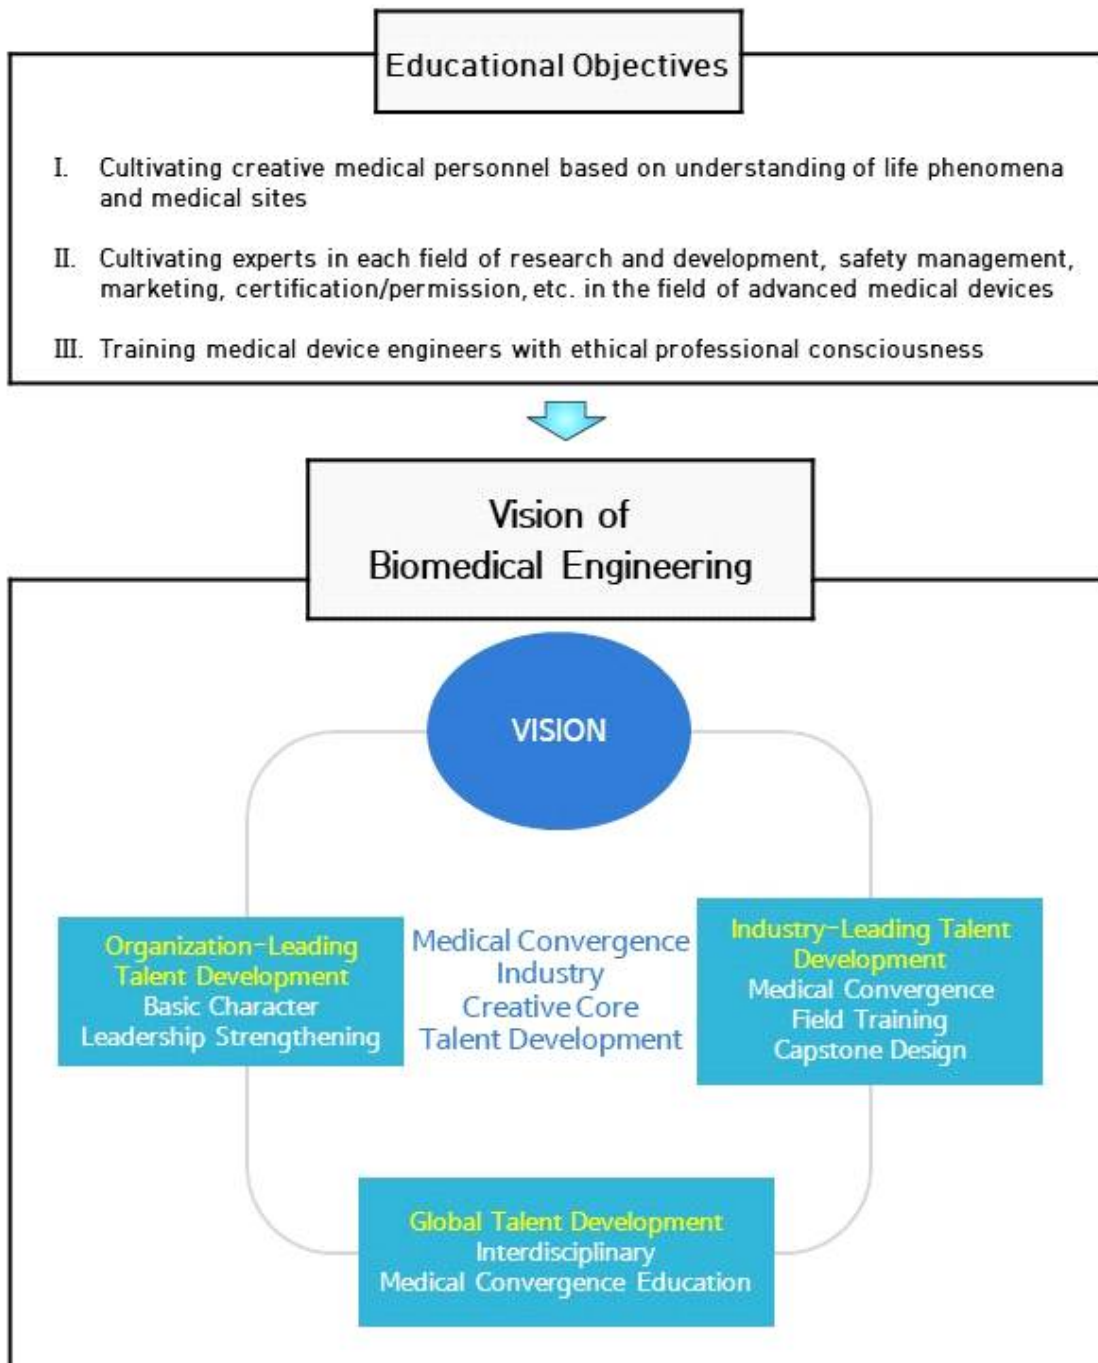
Educational Objectives

I. Cultivating creative medical personnel based on understanding of life phenomena and medical sites

II. Cultivating experts in each field of research and development, safety management, marketing, certification/permission, etc. in the field of advanced medical devices

III. Training medical device engineers with ethical professional consciousness

Vision of Biomedical Engineering

VISION

Organization-Leading Talent Development
Basic Character
Leadership Strengthening

Medical Convergence Industry Creative Core Talent Development

Industry-Leading Talent Development
Medical Convergence
Field Training
Capstone Design

Global Talent Development
Interdisciplinary
Medical Convergence Education